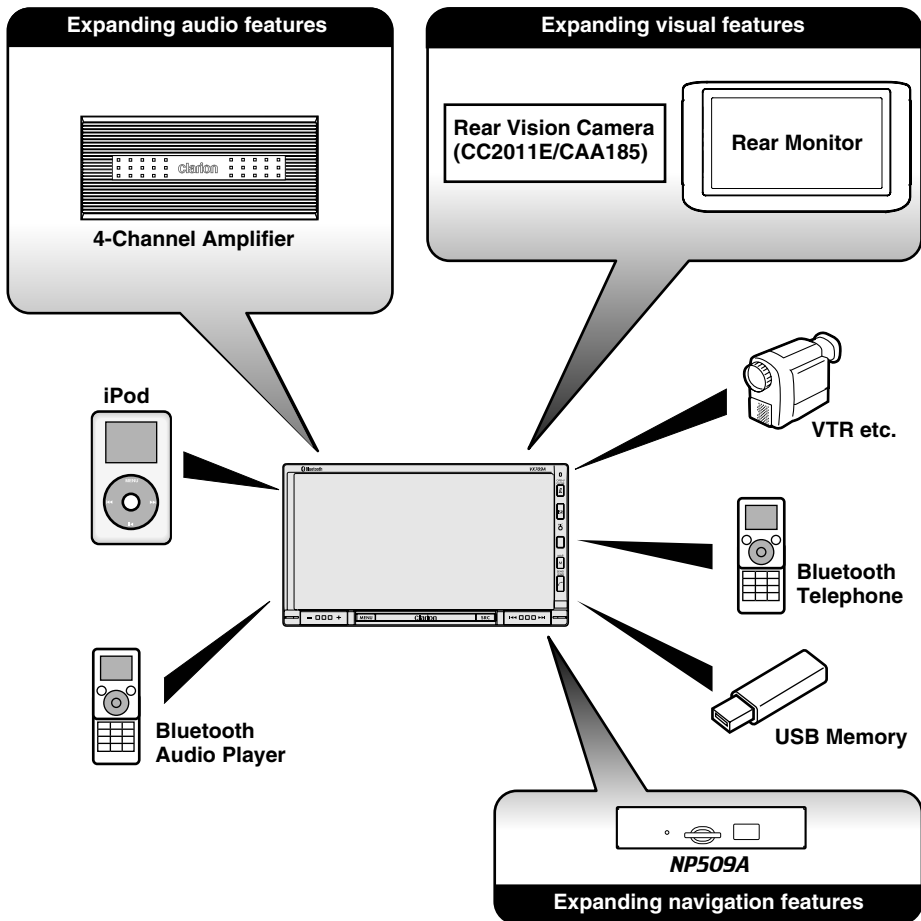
Expanding audio features

Clarion

4-Channel Amplifier

Expanding visual features

Rear Vision Camera (CC2011E/CAA185)

Rear Monitor

iPod

VTR etc.

Bluetooth Telephone

Bluetooth Audio Player

USB Memory

MENU

clarion

SRC

NP509A

Expanding navigation features